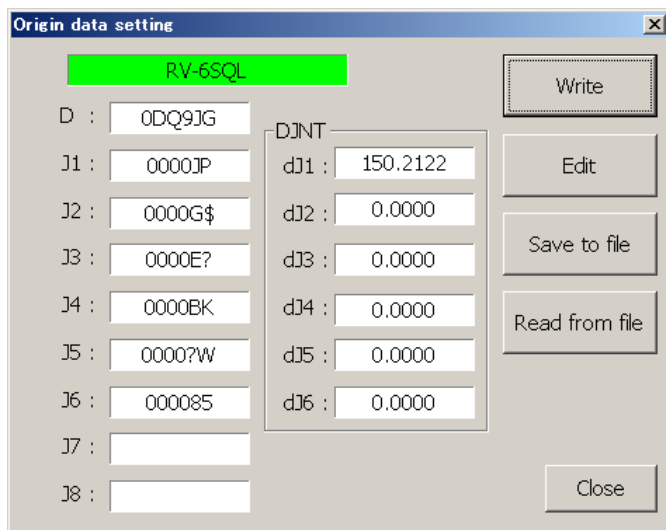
Origin data setting

RV-6SQL

D : 0DQ9JG
J1 : 0000JP
J2 : 0000G$
J3 : 0000E?
J4 : 0000BK
J5 : 0000?W
J6 : 000085
J7 :
J8 :

DJNT
dJ1 : 150.2122
dJ2 : 0.0000
dJ3 : 0.0000
dJ4 : 0.0000
dJ5 : 0.0000
dJ6 : 0.0000

Write
Edit
Save to file
Read from file
Close